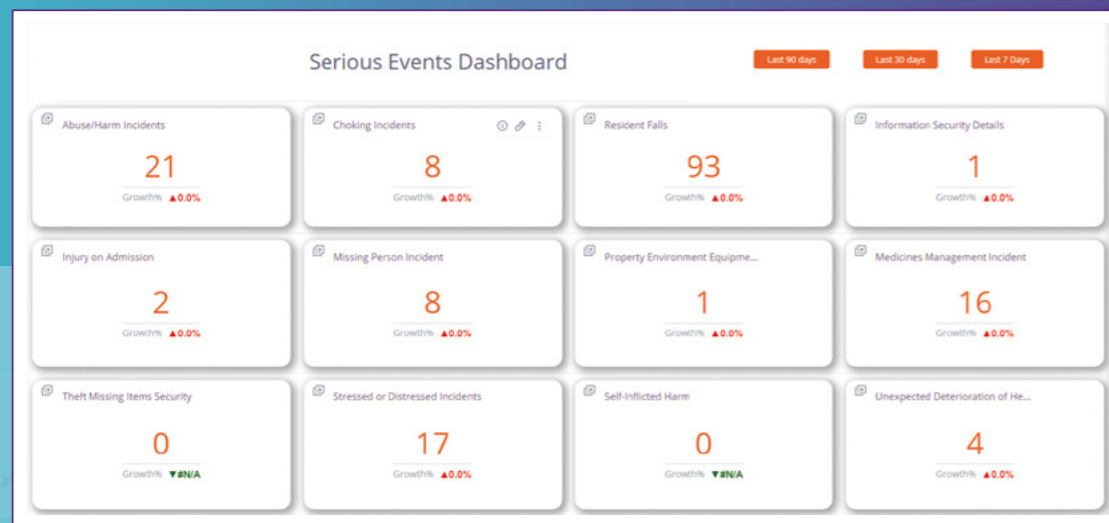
Serious Events Dashboard

Last 90 days

Last 30 days

Last 7 Days

Abuse/Harm Incidents
21
Growth% ▲0.0%

Choking Incidents
8
Growth% ▲0.0%

Resident Falls
93
Growth% ▲0.0%

Information Security Details
1
Growth% ▲0.0%

Injury on Admission
2
Growth% ▲0.0%

Missing Person Incident
8
Growth% ▲0.0%

Property Environment Equipme...
1
Growth% ▲0.0%

Medicines Management Incident
16
Growth% ▲0.0%

Theft Missing Items Security
0
Growth% ▼#N/A

Stressed or Distressed Incidents
17
Growth% ▲0.0%

Self-Inflicted Harm
0
Growth% ▼#N/A

Unexpected Deterioration of He...
4
Growth% ▲0.0%